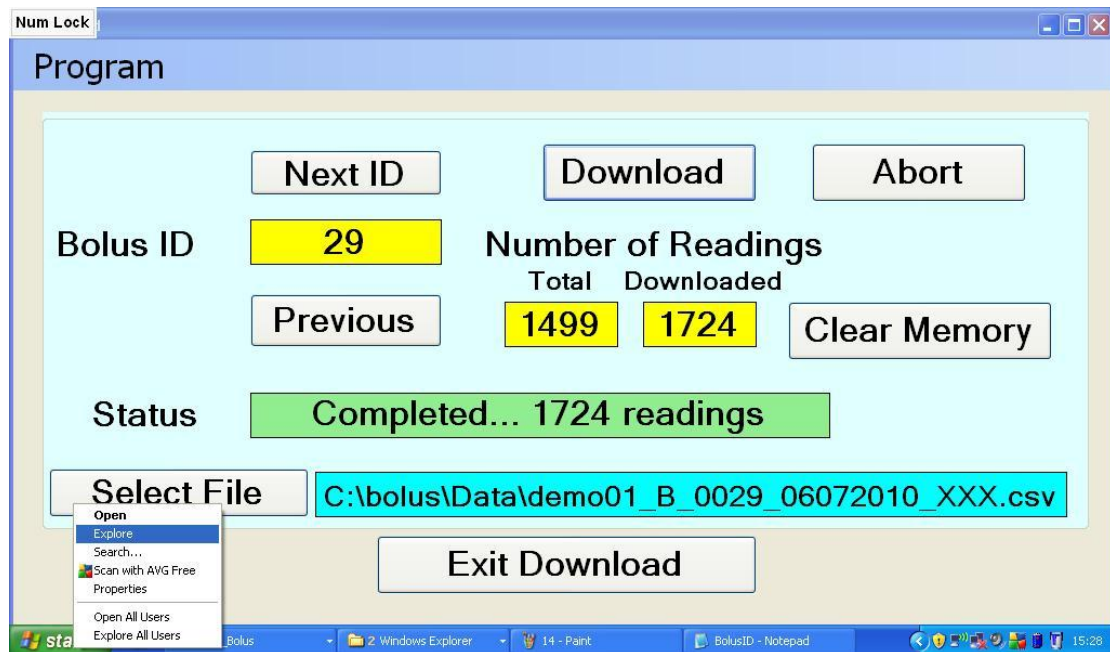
Num Lock

Program

Next ID
Download
Abort

Bolus ID
29
Number of Readings
Total
Downloaded

Previous
1499
1724
Clear Memory

Status
Completed... 1724 readings

Select File
C:\bolus\Data\demo01_B_0029_06072010_XXX.csv

Open
Explore
Search...
Scan with AVG Free
Properties
Open All Users
Explore All Users

Exit Download

sta
Bolus
2 Windows Explorer
14 - Paint
BolusID - Notepad
15:28